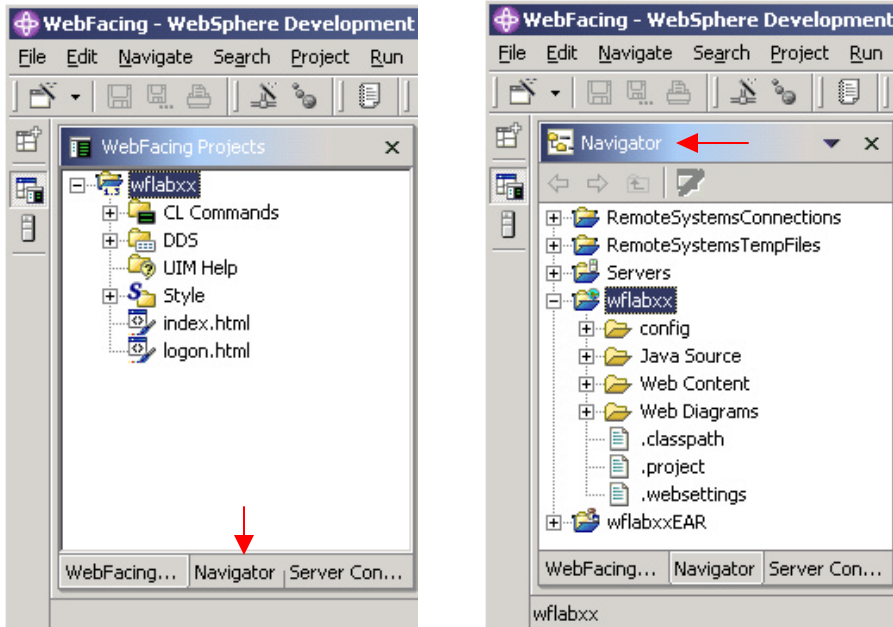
WebFacing - WebSphere Development

File Edit Navigate Search Project Run

WebFacing Projects

wflabxx
CL Commands
DDS
UIM Help
Style
index.html
logon.html

WebFacing... Navigator Server Con...

WebFacing - WebSphere Development

File Edit Navigate Search Project Run

Navigator

RemoteSystemsConnections
RemoteSystemsTempFiles
Servers
wflabxx
config
Java Source
Web Content
Web Diagrams
.classpath
.project
.websettings
wflabxxEAR

WebFacing... Navigator Server Con...

wflabxx